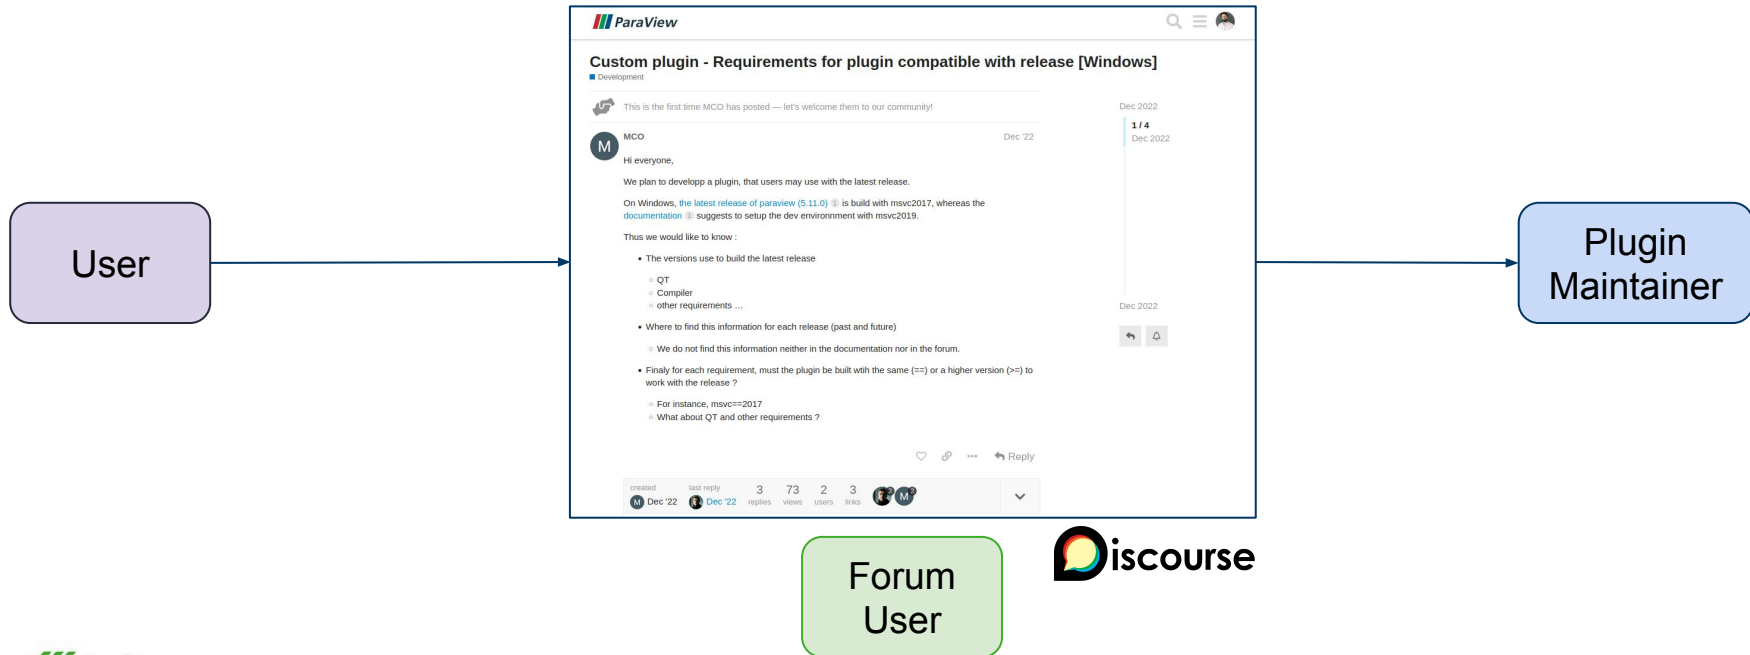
User

ParaView

Custom plugin - Requirements for plugin compatible with release [Windows]

Development

This is the first time MCO has posted — let's welcome them to our community!

MCO Dec '22

Hi everyone,

We plan to developp a plugin, that users may use with the latest release.

On Windows, the latest release of paraview (5.11.0) 1 is build with msvc2017, whereas the documentation 1 suggests to setup the dev environnment with msvc2019.

Thus we would like to know :

- The versions use to build the latest release
  - QT
  - Compiler
  - other requirements …
- Where to find this information for each release (past and future)
  - We do not find this information neither in the documentation nor in the forum.
- Finaly for each requirement, must the plugin be built wtih the same (==) or a higher version (>=) to work with the release ?
  - For instance, msvc==2017
  - What about QT and other requirements ?

Reply

created Dec '22 last reply Dec '22 3 replies 73 views 2 users 3 links

Dec 2022
1 / 4
Dec 2022
Dec 2022

Plugin Maintainer

Forum User

iscourse